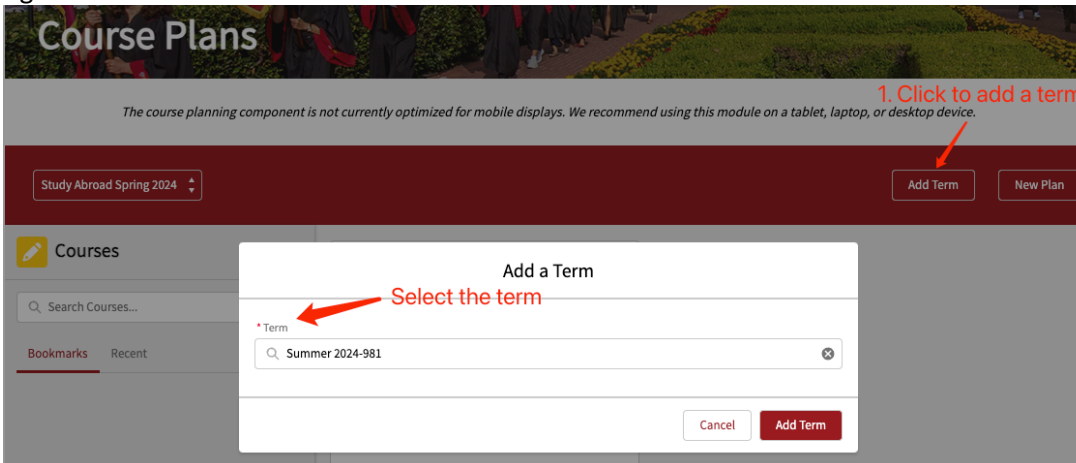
Course Plans

1. Click to add a term

The course planning component is not currently optimized for mobile displays. We recommend using this module on a tablet, laptop, or desktop device.

Study Abroad Spring 2024

Add Term

New Plan

Courses

Search Courses...

Bookmarks

Recent

Add a Term

Select the term

* Term

Summer 2024-981

Cancel

Add Term